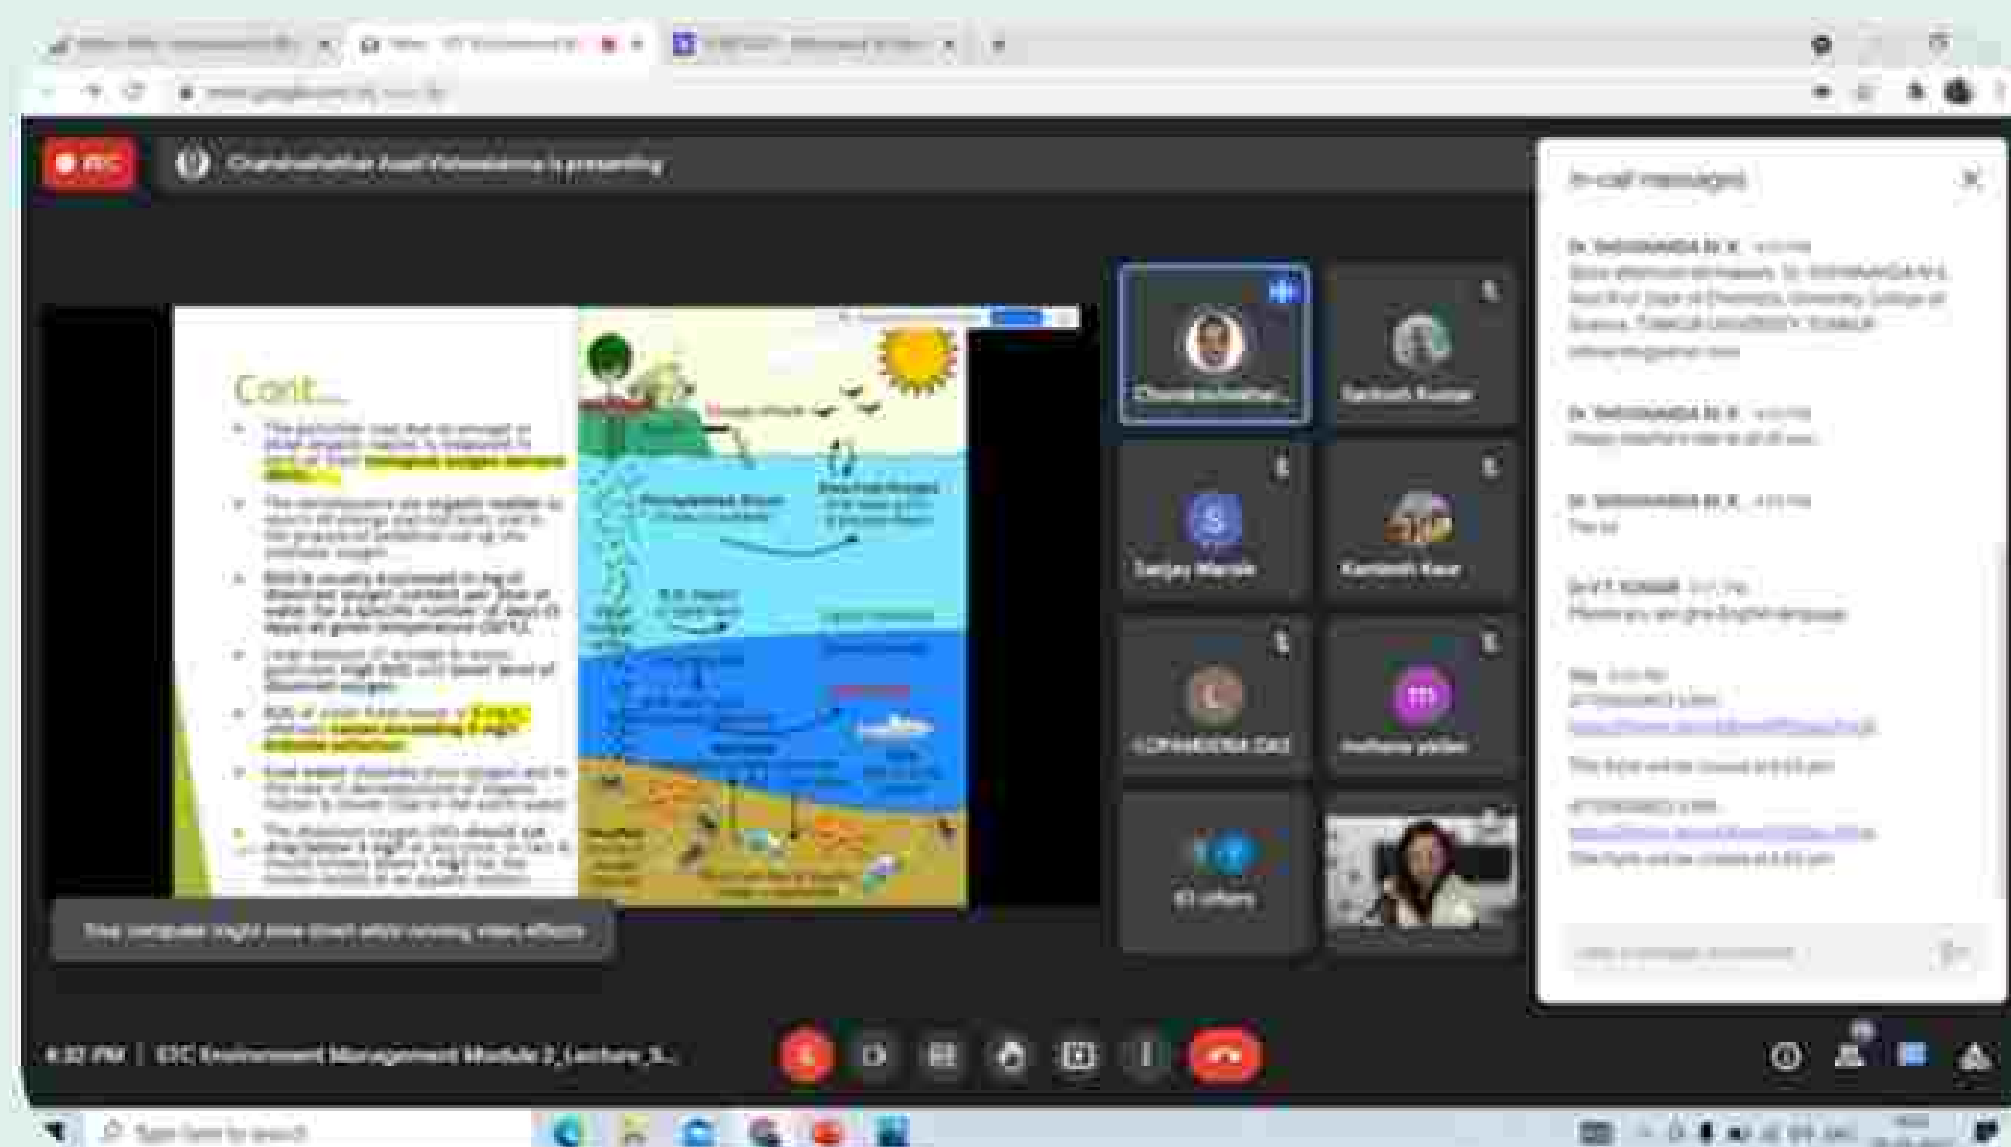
REC

Chandrashekhar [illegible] is presenting

Cont...

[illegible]

BOD is usually expressed in mg of dissolved oxygen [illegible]

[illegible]

Your computer might slow down while running video effects

Chandrashekhar...

Santosh Kumar

Sanjay Mande

Kamlesh Kaur

KOPHANDRA DAS

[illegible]

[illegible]

In-call messages

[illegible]

6:32 PM | EIC Environment Management Module 2_Lecture_5...

Type here to search